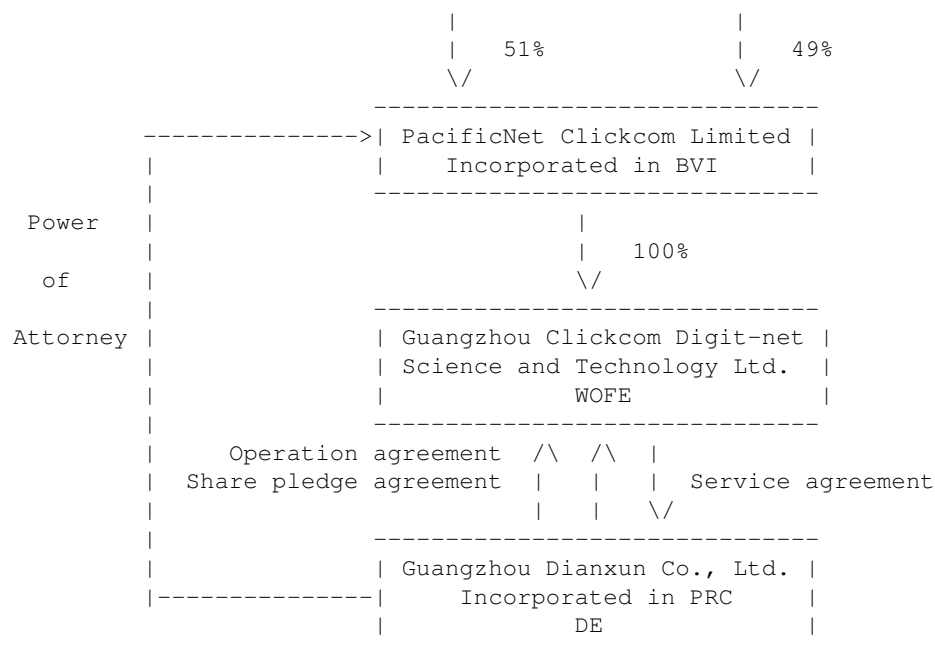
51%

49%

PacificNet Clickcom Limited
Incorporated in BVI

Power of Attorney

100%

Guangzhou Clickcom Digit-net Science and Technology Ltd.
WOFE

Operation agreement
Share pledge agreement

Service agreement

Guangzhou Dianxun Co., Ltd.
Incorporated in PRC
DE